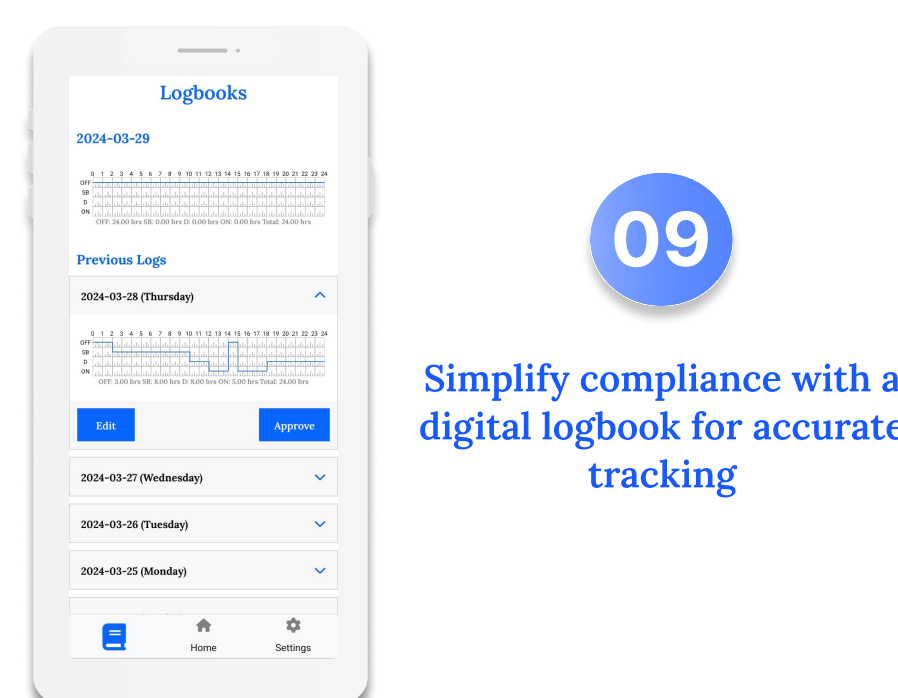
Logbooks

2024-03-29

0 1 2 3 4 5 6 7 8 9 10 11 12 13 14 15 16 17 18 19 20 21 22 23 24
OFF
SB
D
ON
OFF: 24.00 hrs SB: 0.00 hrs D: 0.00 hrs ON: 0.00 hrs Total: 24.00 hrs

Previous Logs

2024-03-28 (Thursday)

0 1 2 3 4 5 6 7 8 9 10 11 12 13 14 15 16 17 18 19 20 21 22 23 24
OFF
SB
D
ON
OFF: 3.00 hrs SB: 8.00 hrs D: 8.00 hrs ON: 5.00 hrs Total: 24.00 hrs

Edit

Approve

2024-03-27 (Wednesday)

2024-03-26 (Tuesday)

2024-03-25 (Monday)

Home

Settings

09

Simplify compliance with a digital logbook for accurate tracking